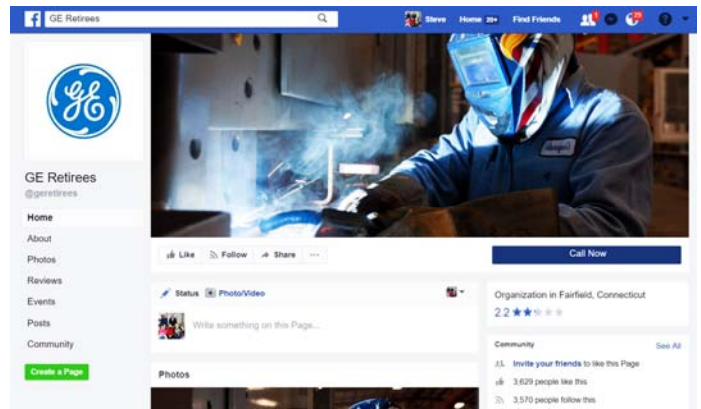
GE Retirees

Steve Home 20+ Find Friends

GE Retirees
@geretirees

Home
About
Photos
Reviews
Events
Posts
Community

Create a Page

Like Follow Share ···

Call Now

Status Photo/Video

Write something on this Page...

Photos

Organization in Fairfield, Connecticut
2.2

Community See All

Invite your friends to like this Page
3,629 people like this
3,570 people follow this